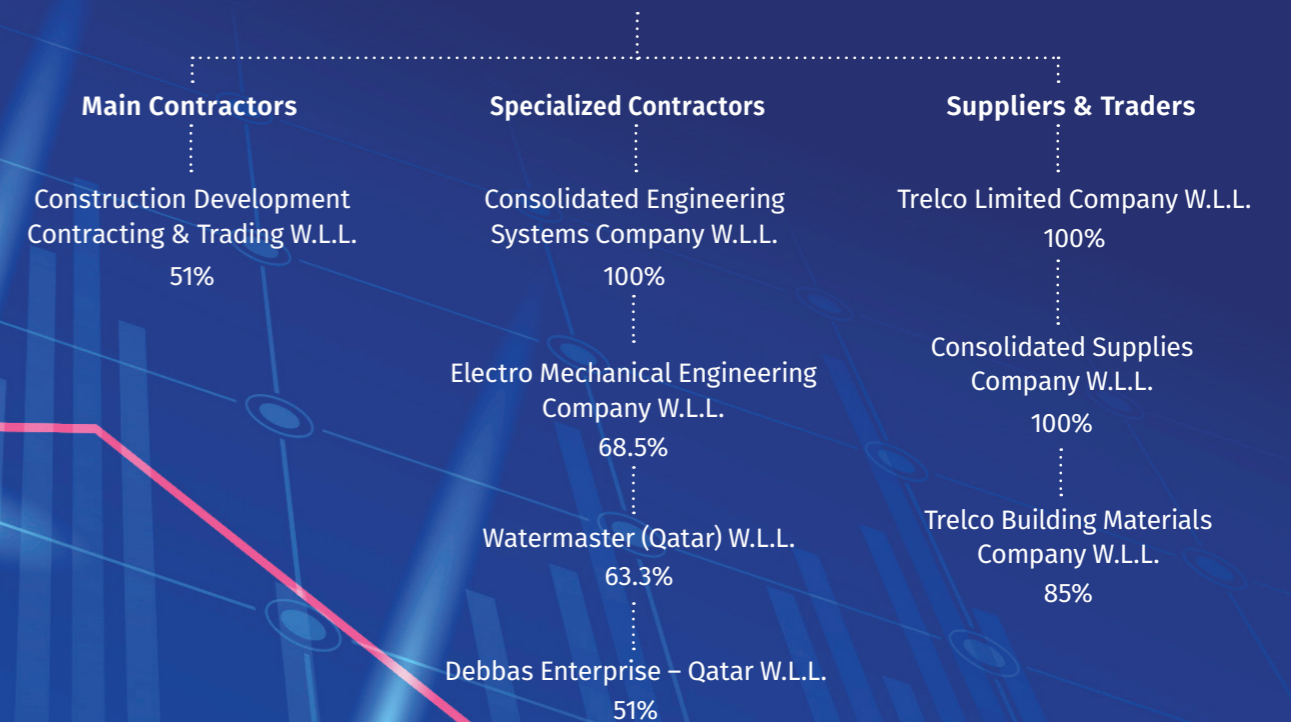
Main Contractors

Construction Development Contracting & Trading W.L.L.
51%

Specialized Contractors

Consolidated Engineering Systems Company W.L.L.
100%

Electro Mechanical Engineering Company W.L.L.
68.5%

Watermaster (Qatar) W.L.L.
63.3%

Debbas Enterprise – Qatar W.L.L.
51%

Suppliers & Traders

Trelco Limited Company W.L.L.
100%

Consolidated Supplies Company W.L.L.
100%

Trelco Building Materials Company W.L.L.
85%